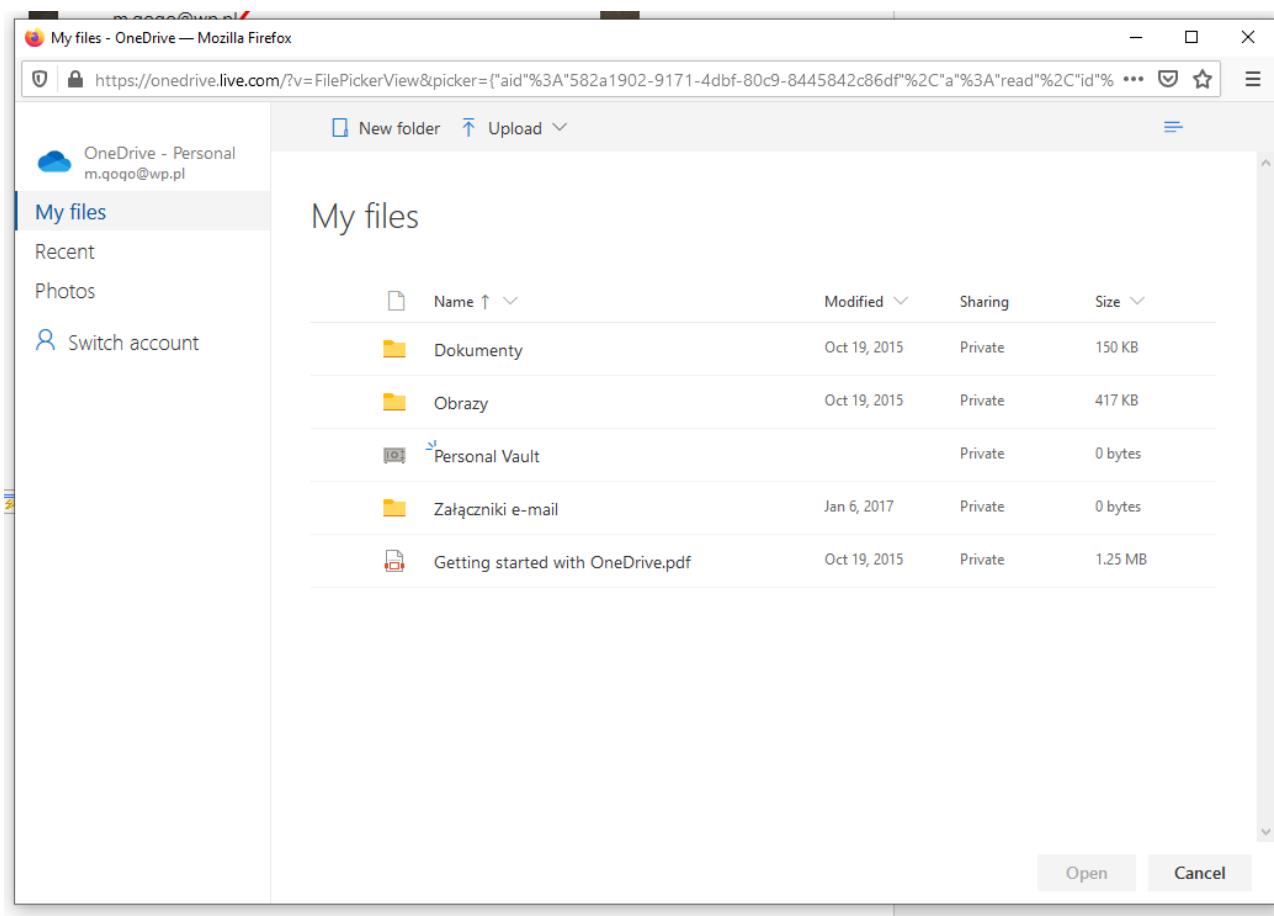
m.qoqo@wp.pl

My files - OneDrive — Mozilla Firefox

https://onedrive.live.com/?v=FilePickerView&picker={"aid"%3A"582a1902-9171-4dbf-80c9-8445842c86df"%2C"a"%3A"read"%2C"id"%

New folder Upload

OneDrive - Personal
m.qoqo@wp.pl

My files
Recent
Photos
Switch account

My files

| Name ↑ | Modified | Sharing | Size |
|---|---|---|---|
| Dokumenty | Oct 19, 2015 | Private | 150 KB |
| Obrazy | Oct 19, 2015 | Private | 417 KB |
| Personal Vault | | Private | 0 bytes |
| Załączniki e-mail | Jan 6, 2017 | Private | 0 bytes |
| Getting started with OneDrive.pdf | Oct 19, 2015 | Private | 1.25 MB |

Open Cancel